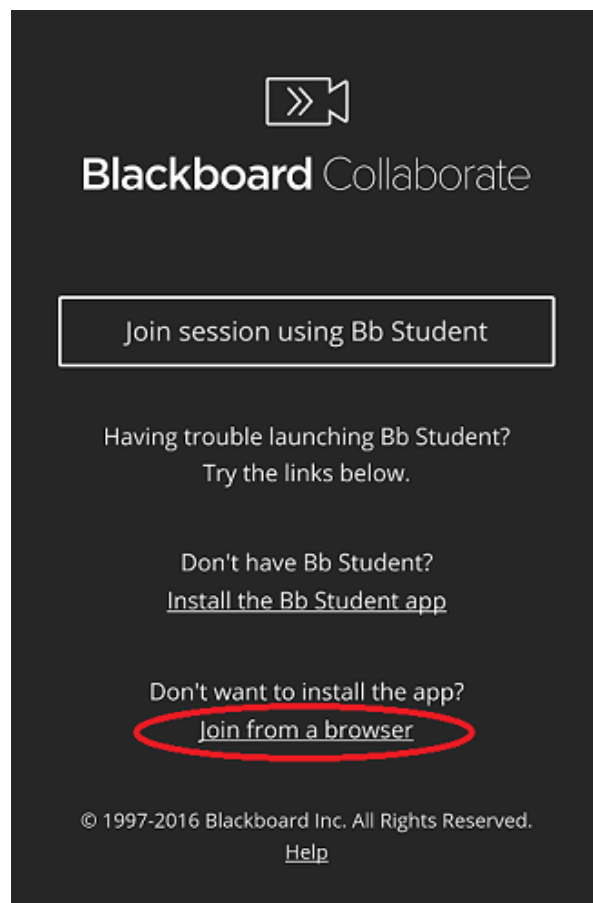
Blackboard Collaborate

Join session using Bb Student

Having trouble launching Bb Student?
Try the links below.

Don't have Bb Student?
Install the Bb Student app

Don't want to install the app?
Join from a browser

© 1997-2016 Blackboard Inc. All Rights Reserved.
Help